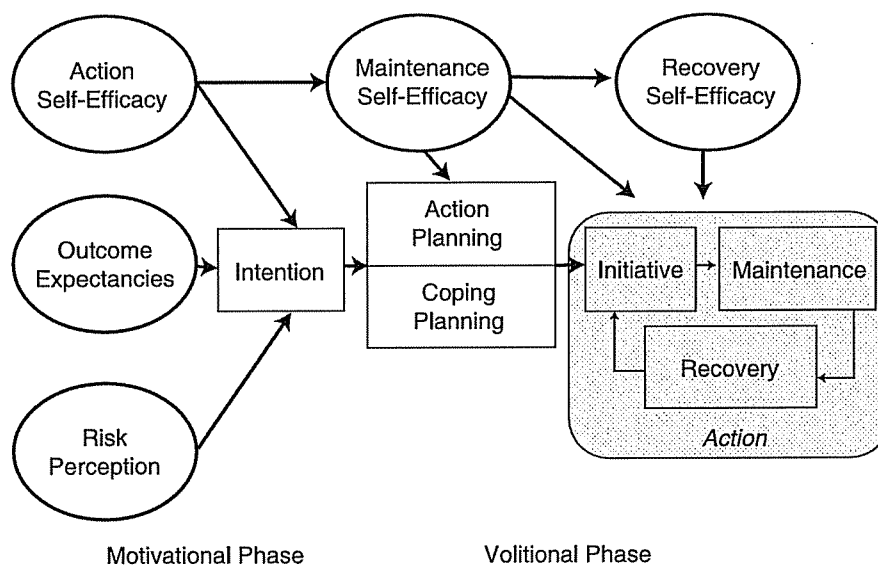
Action Self-Efficacy

Maintenance Self-Efficacy

Recovery Self-Efficacy

Outcome Expectancies

Intention

Action Planning

Coping Planning

Initiative

Maintenance

Recovery

Action

Risk Perception

Motivational Phase

Volitional Phase